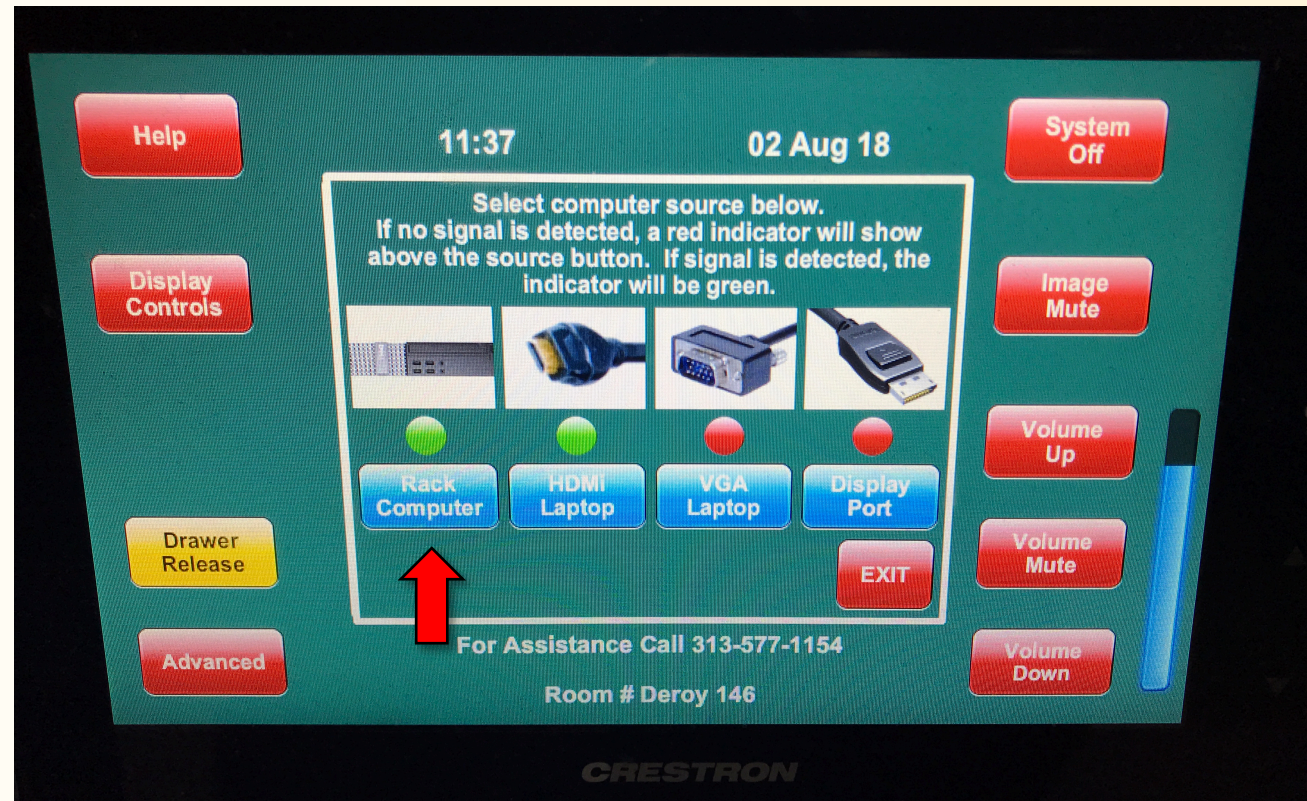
Help

11:37

02 Aug 18

System Off

Select computer source below.
If no signal is detected, a red indicator will show above the source button. If signal is detected, the indicator will be green.

Display Controls

Image Mute

Rack Computer

HDMI Laptop

VGA Laptop

Display Port

Volume Up

Drawer Release

Volume Mute

EXIT

Advanced

For Assistance Call 313-577-1154

Volume Down

Room # Deroy 146

CRESTRON